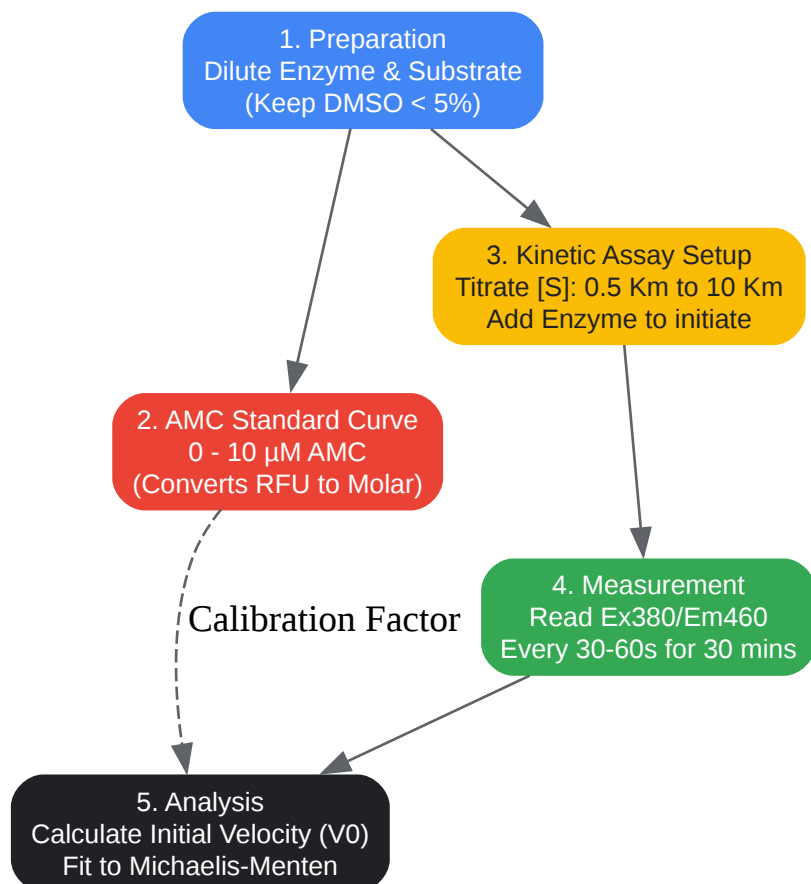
1. Preparation
Dilute Enzyme & Substrate
(Keep DMSO < 5%)

3. Kinetic Assay Setup
Titrate [S]: 0.5 Km to 10 Km
Add Enzyme to initiate

2. AMC Standard Curve
0 - 10 µM AMC
(Converts RFU to Molar)

Calibration Factor

4. Measurement
Read Ex380/Em460
Every 30-60s for 30 mins

5. Analysis
Calculate Initial Velocity (V0)
Fit to Michaelis-Menten